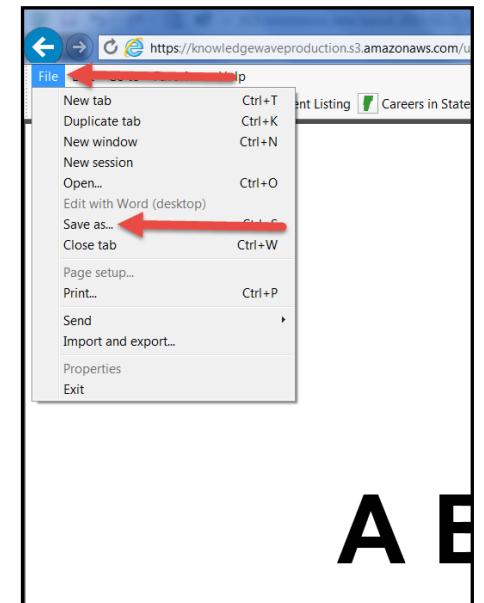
https://knowledgewaveproduction.s3.amazonaws.com/u

File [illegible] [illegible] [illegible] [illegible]elp

ent Listing Careers in State

New tab Ctrl+T
Duplicate tab Ctrl+K
New window Ctrl+N
New session
Open... Ctrl+O
Edit with Word (desktop)
Save as... Ctrl+S
Close tab Ctrl+W
Page setup...
Print... Ctrl+P
Send
Import and export...
Properties
Exit

A E